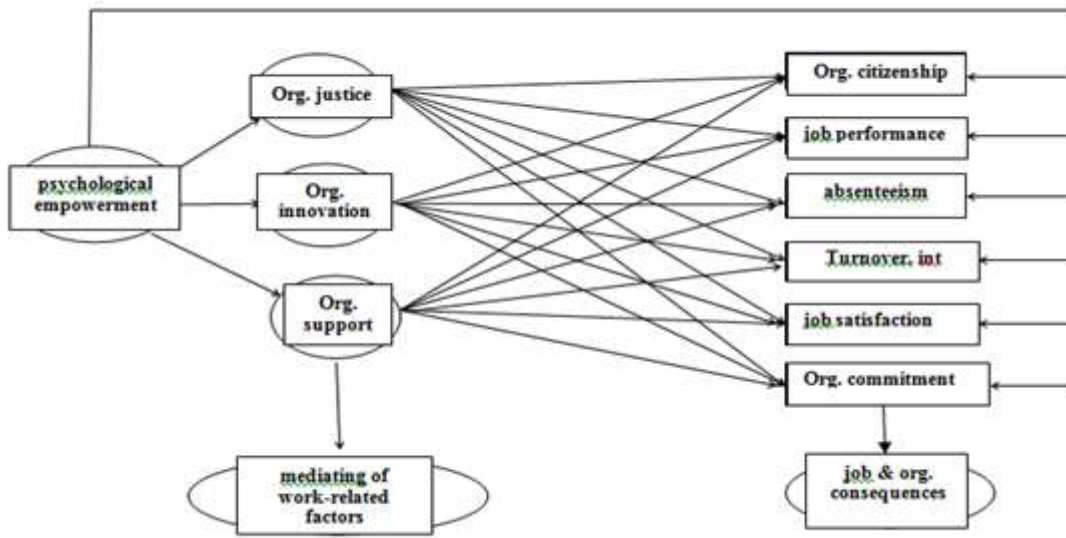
psychological empowerment

Org. justice

Org. innovation

Org. support

mediating of work-related factors

Org. citizenship

job performance

absenteeism

Turnover. int

job satisfaction

Org. commitment

job & org. consequences